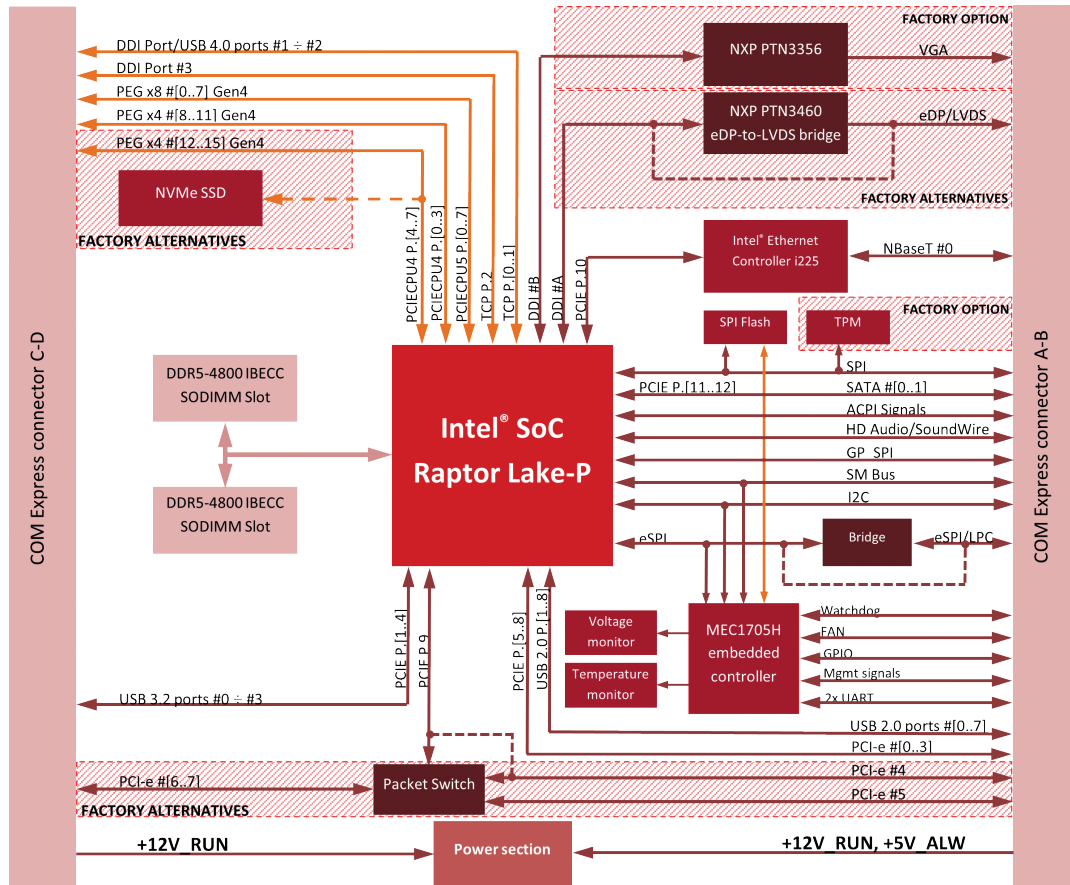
COM Express connector C-D

DDI Port/USB 4.0 ports #1 ÷ #2
DDI Port #3
PEG x8 #[0..7] Gen4
PEG x4 #[8..11] Gen4
PEG x4 #[12..15] Gen4

NVMe SSD
FACTORY ALTERNATIVES

PCIECPU4 P.[4..7]
PCIECPU4 P.[0..3]
PCIECPU5 P.[0..7]
TCP P.2
TCP P.[0..1]
DDI #B
DDI #A
PCIE P.10

FACTORY OPTION
NXP PTN3356
VGA

NXP PTN3460
eDP-to-LVDS bridge
eDP/LVDS
FACTORY ALTERNATIVES

Intel® Ethernet Controller i225
NBaseT #0

SPI Flash
TPM
FACTORY OPTION

DDR5-4800 IBECC SODIMM Slot

DDR5-4800 IBECC SODIMM Slot

Intel® SoC
Raptor Lake-P

SPI
PCIE P.[11..12]
SATA #[0..1]
ACPI Signals
HD Audio/SoundWire
GP_SPI
SM Bus
I2C

eSPI
Bridge
eSPI/LPC

Voltage monitor
Temperature monitor

MEC1705H embedded controller
Watchdog
FAN
GPIO
Mgmt signals
2x UART

PCIE P.[1..4]
PCIE P.9
PCIE P.[5..8]
USB 2.0 P.[1..8]

USB 3.2 ports #0 ÷ #3
USB 2.0 ports #[0..7]
PCI-e #[0..3]

PCI-e #[6..7]
Packet Switch
PCI-e #4
PCI-e #5
FACTORY ALTERNATIVES

+12V_RUN
Power section
+12V_RUN, +5V_ALW

COM Express connector A-B